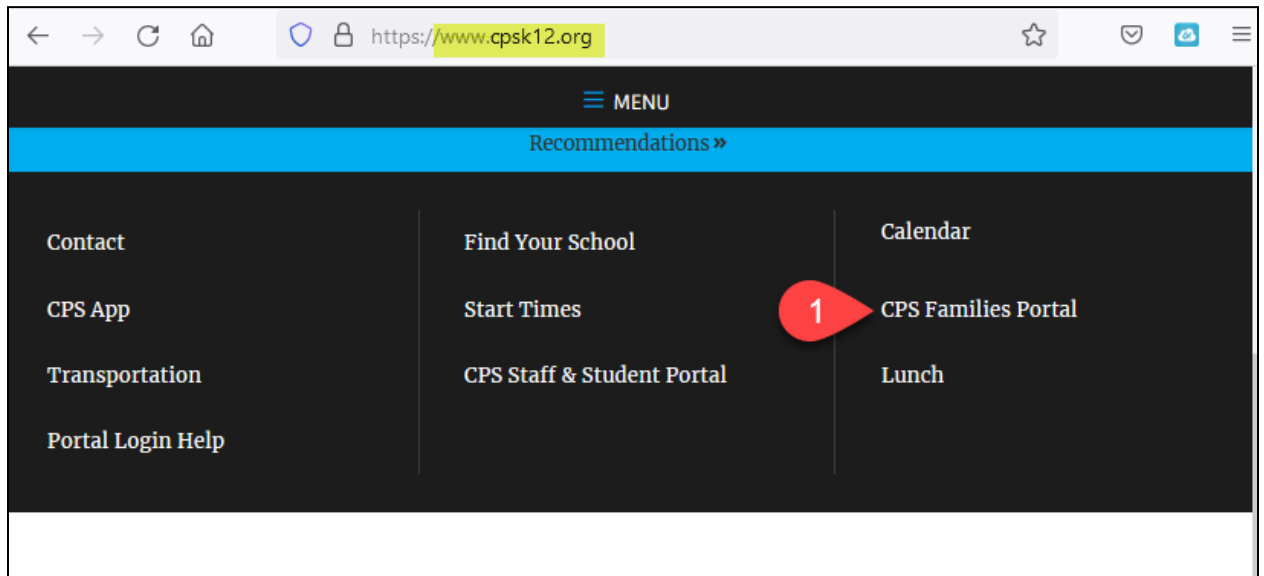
https://www.cpsk12.org

MENU

Recommendations »

Contact

CPS App

Transportation

Portal Login Help

Find Your School

Start Times

CPS Staff & Student Portal

Calendar

1

CPS Families Portal

Lunch